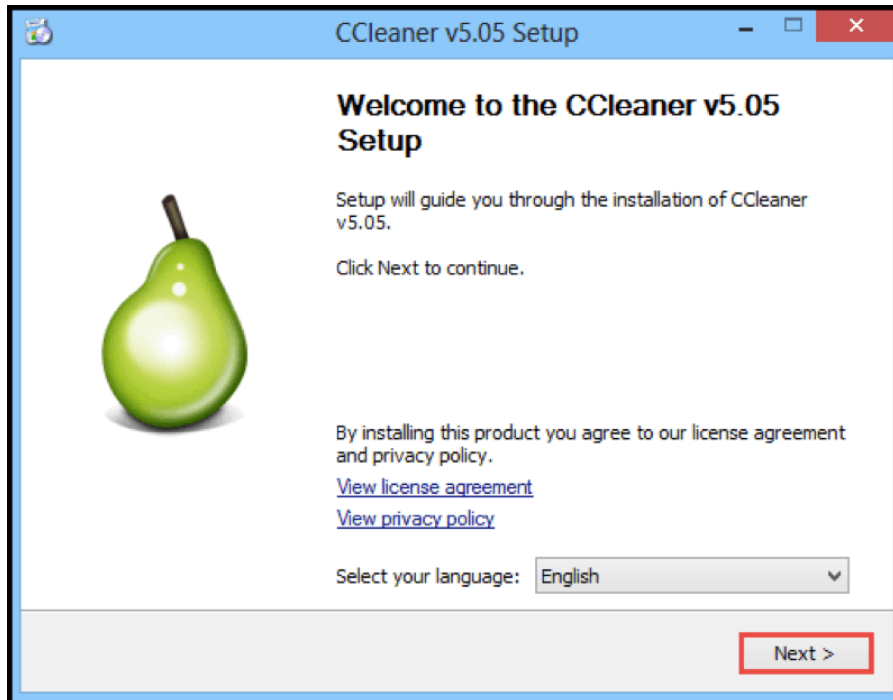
CCleaner v5.05 Setup

Welcome to the CCleaner v5.05 Setup

Setup will guide you through the installation of CCleaner v5.05.

Click Next to continue.

By installing this product you agree to our license agreement and privacy policy.

View license agreement

View privacy policy

Select your language: English

Next >